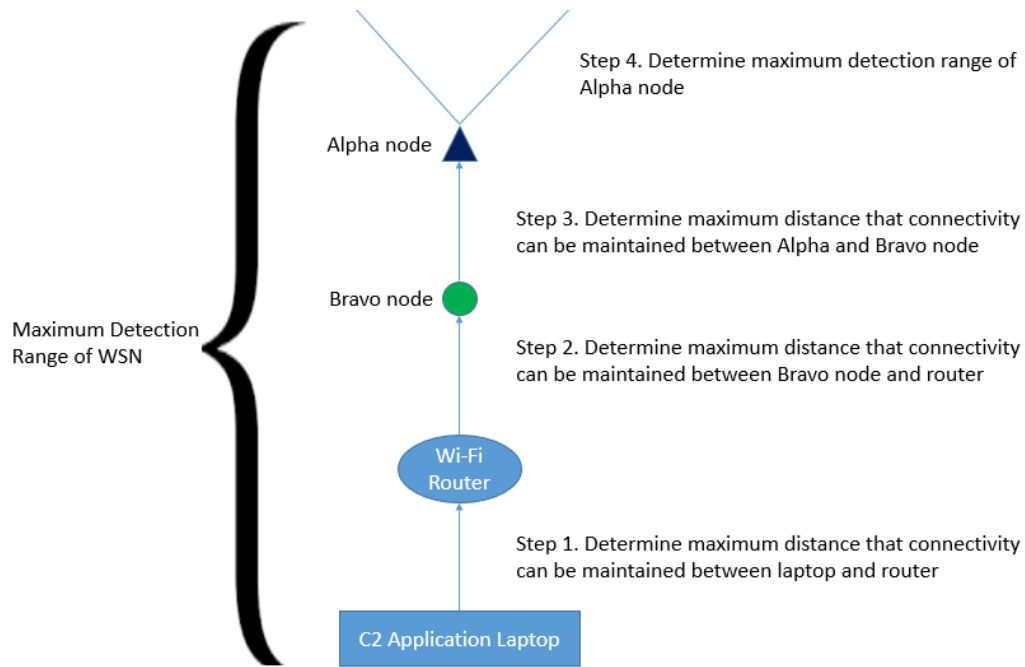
Step 4. Determine maximum detection range of Alpha node

Alpha node

Step 3. Determine maximum distance that connectivity can be maintained between Alpha and Bravo node

Bravo node

Maximum Detection Range of WSN

Step 2. Determine maximum distance that connectivity can be maintained between Bravo node and router

Wi-Fi Router

Step 1. Determine maximum distance that connectivity can be maintained between laptop and router

C2 Application Laptop